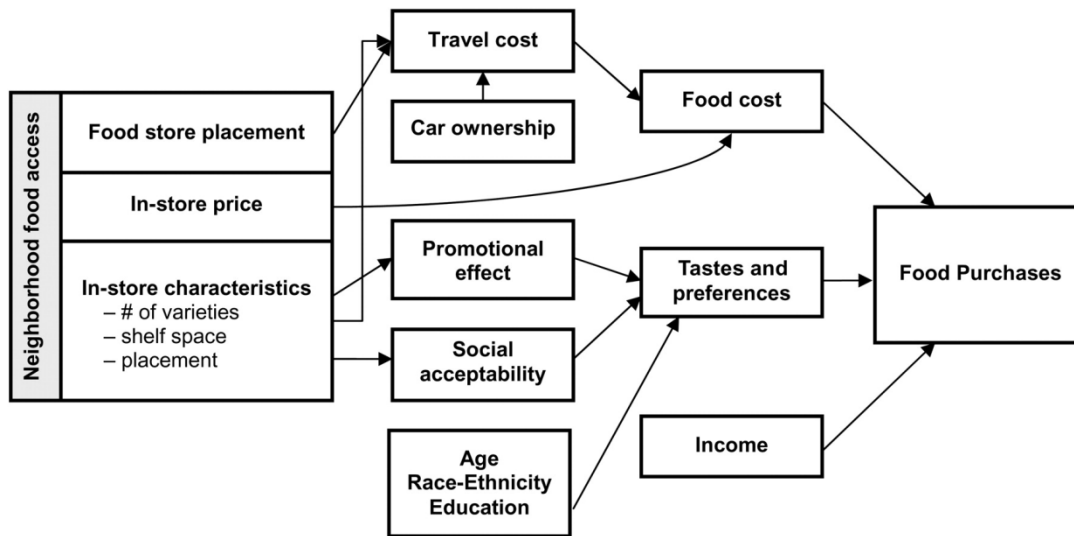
Neighborhood food access

Food store placement

In-store price

In-store characteristics
– # of varieties
– shelf space
– placement

Travel cost

Car ownership

Promotional effect

Social acceptability

Age
Race-Ethnicity
Education

Food cost

Tastes and preferences

Income

Food Purchases